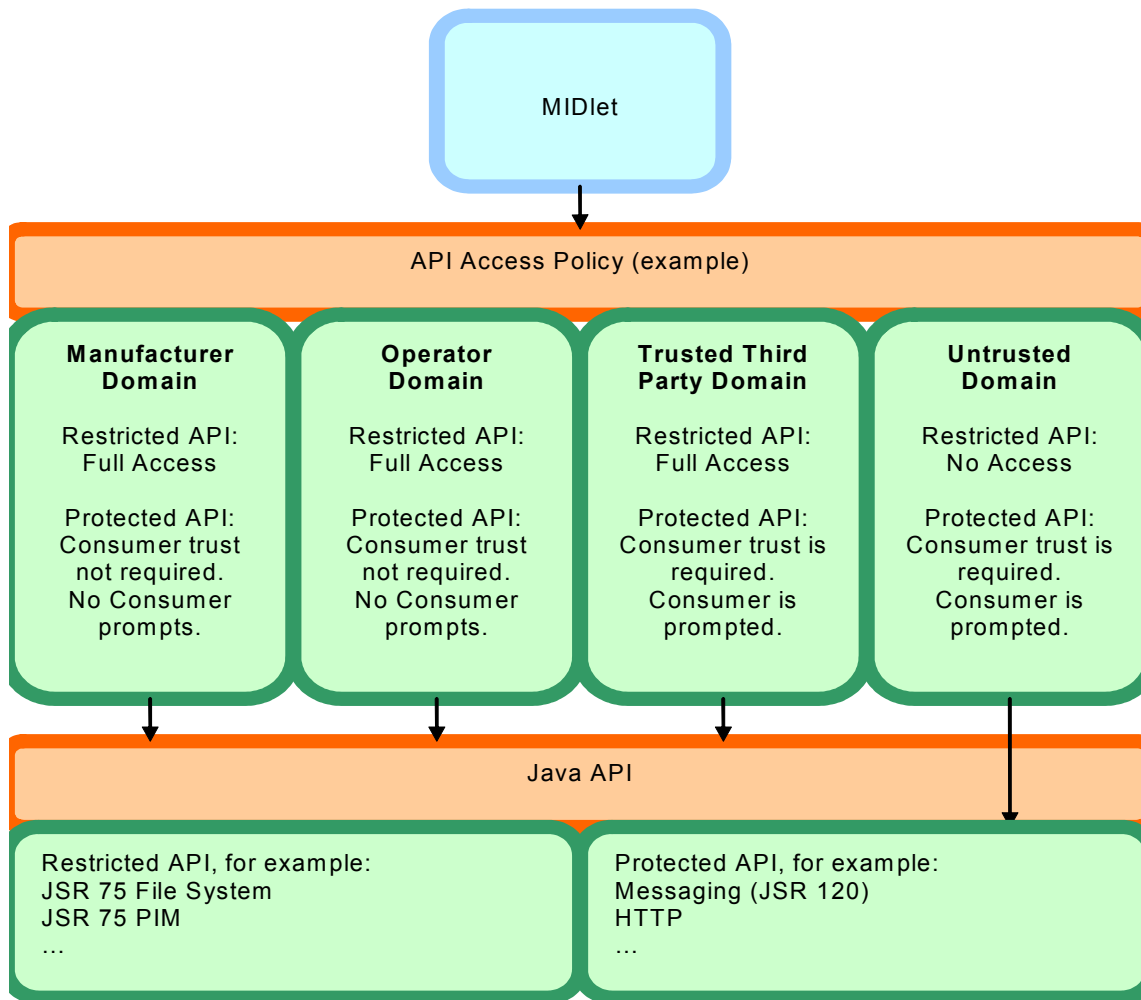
MIDlet

API Access Policy (example)

**Manufacturer Domain**

Restricted API: Full Access

Protected API: Consumer trust not required. No Consumer prompts.

**Operator Domain**

Restricted API: Full Access

Protected API: Consumer trust not required. No Consumer prompts.

**Trusted Third Party Domain**

Restricted API: Full Access

Protected API: Consumer trust is required. Consumer is prompted.

**Untrusted Domain**

Restricted API: No Access

Protected API: Consumer trust is required. Consumer is prompted.

Java API

Restricted API, for example:
JSR 75 File System
JSR 75 PIM
...

Protected API, for example:
Messaging (JSR 120)
HTTP
...